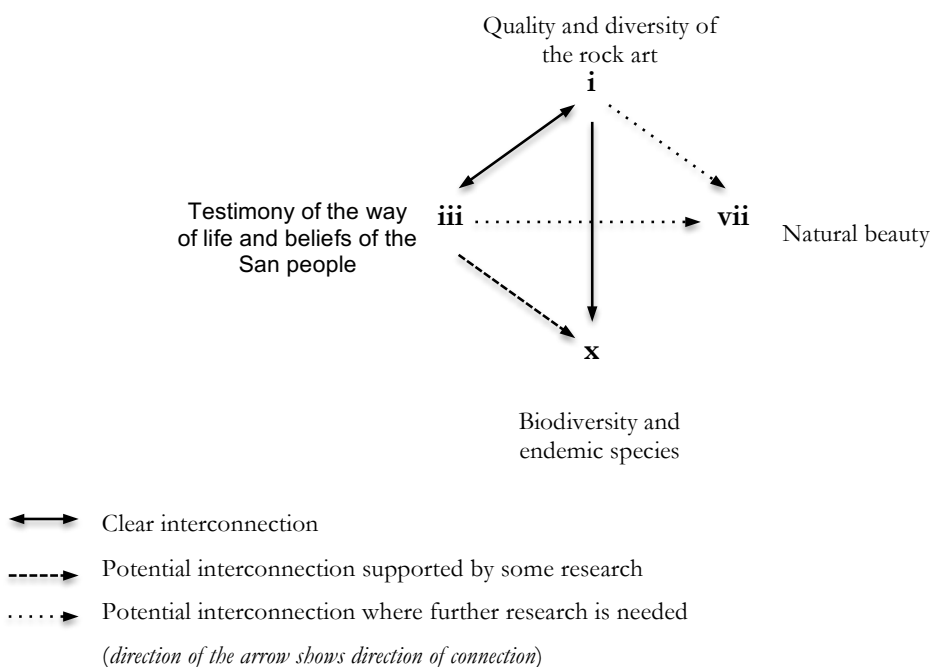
Quality and diversity of the rock art

i

Testimony of the way of life and beliefs of the San people

iii

vii

Natural beauty

x

Biodiversity and endemic species

Clear interconnection

Potential interconnection supported by some research

Potential interconnection where further research is needed

(*direction of the arrow shows direction of connection*)